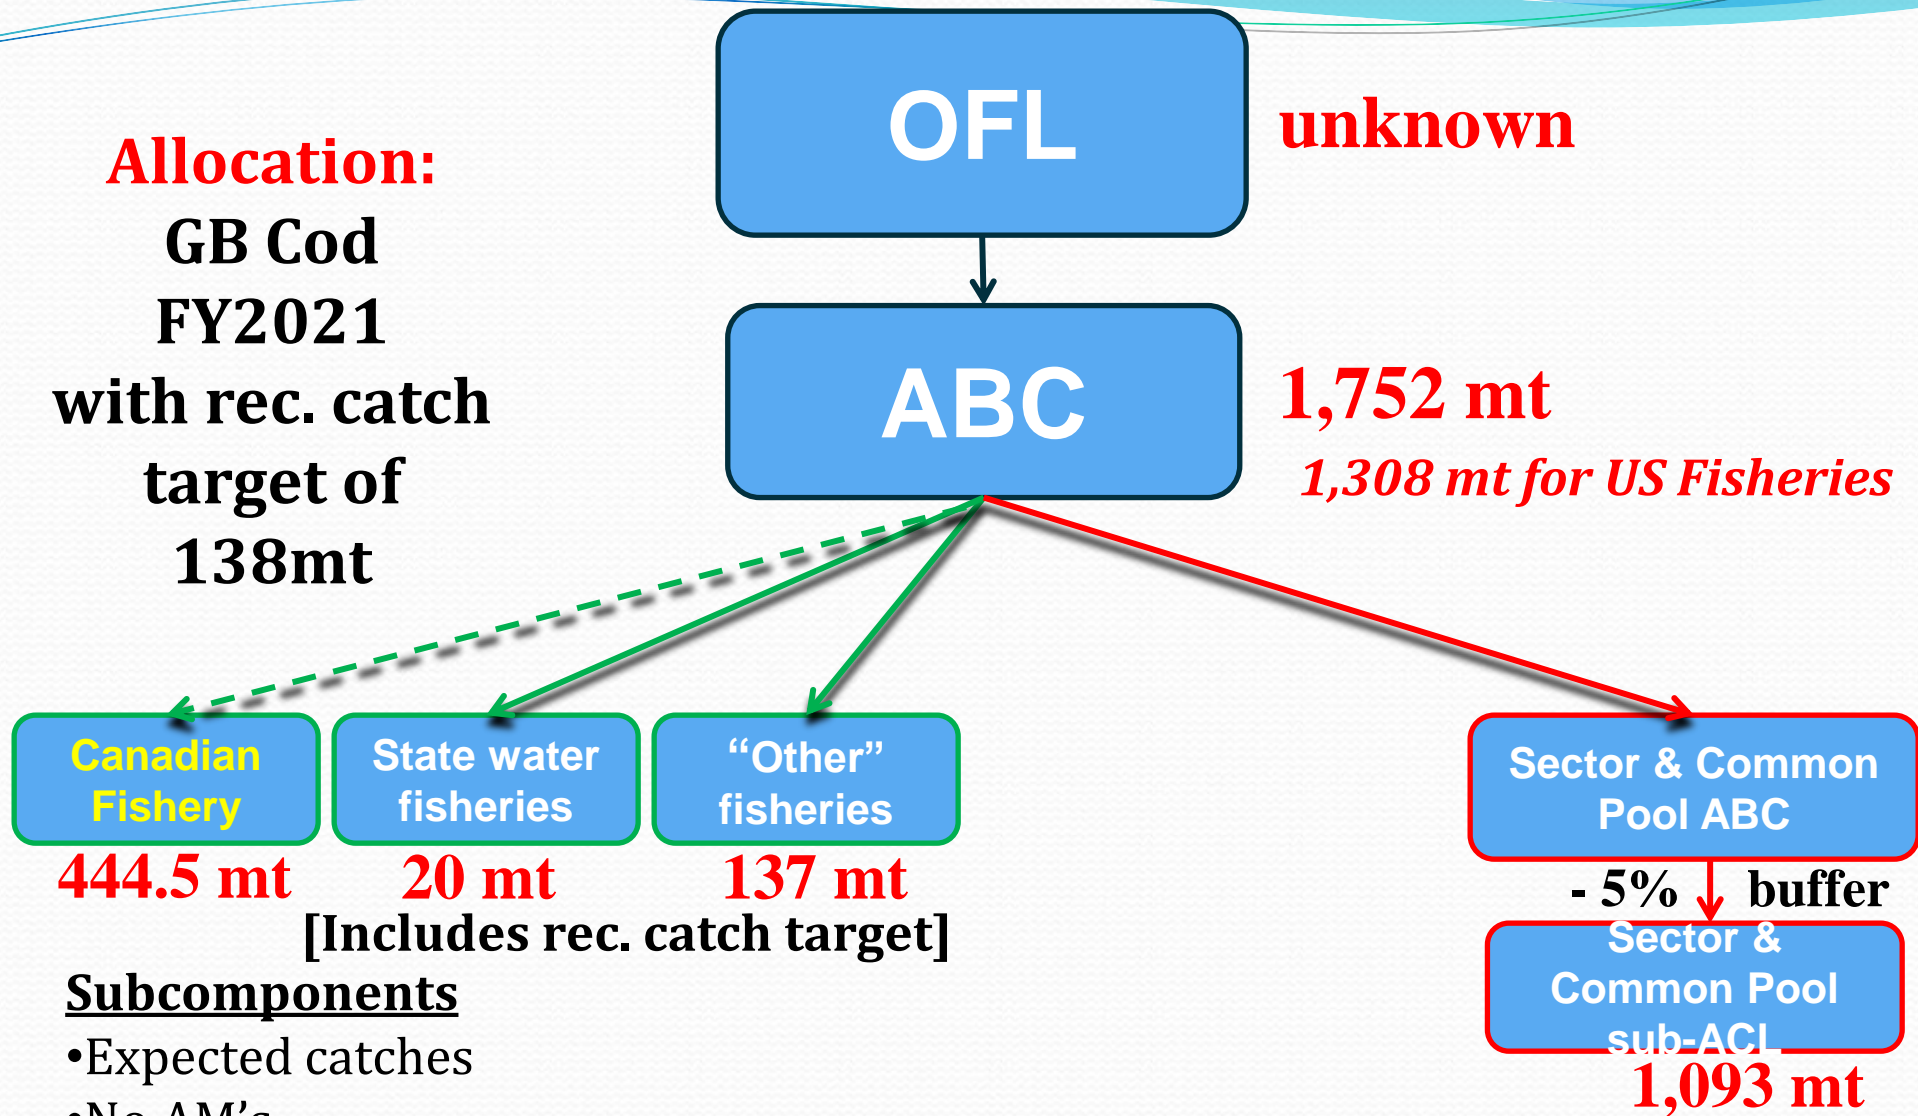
Allocation:
GB Cod
FY2021
with rec. catch target of 138mt

OFL

unknown

ABC

1,752 mt

1,308 mt for US Fisheries

Canadian Fishery

444.5 mt

State water fisheries

20 mt

“Other” fisheries

137 mt

[Includes rec. catch target]

Sector & Common Pool ABC

- 5% buffer

Sector & Common Pool sub-ACL

1,093 mt

Subcomponents

•Expected catches

•No AM’s